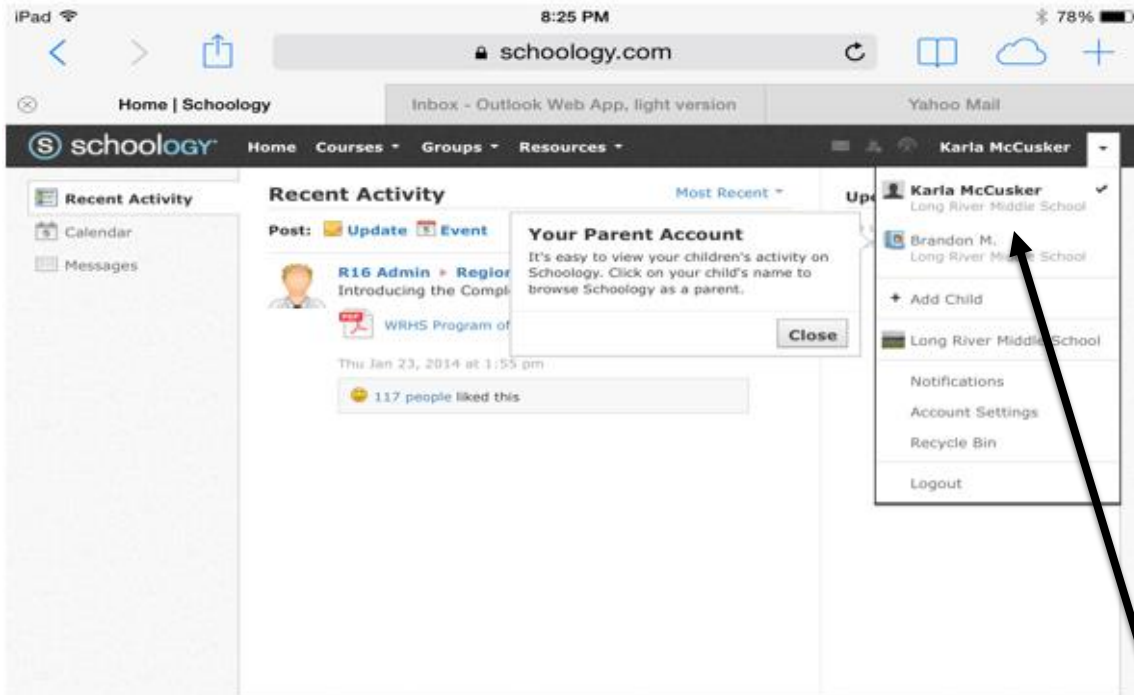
iPad

8:25 PM

78%

schoology.com

Home | Schoology

Inbox - Outlook Web App, light version

Yahoo Mail

schoology

Home Courses Groups Resources

Karla McCusker

Recent Activity

Calendar

Messages

Recent Activity

Most Recent

Post: Update Event

R16 Admin ▸ Regior
Introducing the Compl

WRHS Program of

Thu Jan 23, 2014 at 1:55 pm

117 people liked this

Your Parent Account

It's easy to view your children's activity on Schoology. Click on your child's name to browse Schoology as a parent.

Close

Up

Karla McCusker
Long River Middle School

Brandon M.
Long River Middle School

+ Add Child

Long River Middle School

Notifications

Account Settings

Recycle Bin

Logout